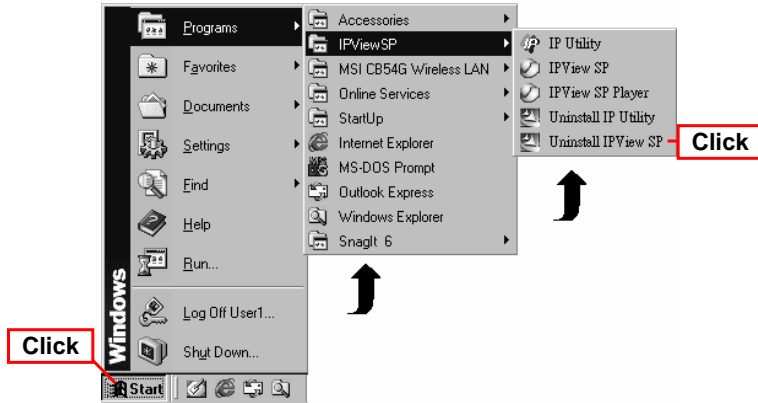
Windows

Programs

Favorites

Documents

Settings

Find

Help

Run...

Log Off User1...

Shut Down...

Start

Accessories

IPViewSP

MSI CB54G Wireless LAN

Online Services

StartUp

Internet Explorer

MS-DOS Prompt

Outlook Express

Windows Explorer

SnagIt 6

IP Utility

IPView SP

IPView SP Player

Uninstall IP Utility

Uninstall IPView SP

Click

Click